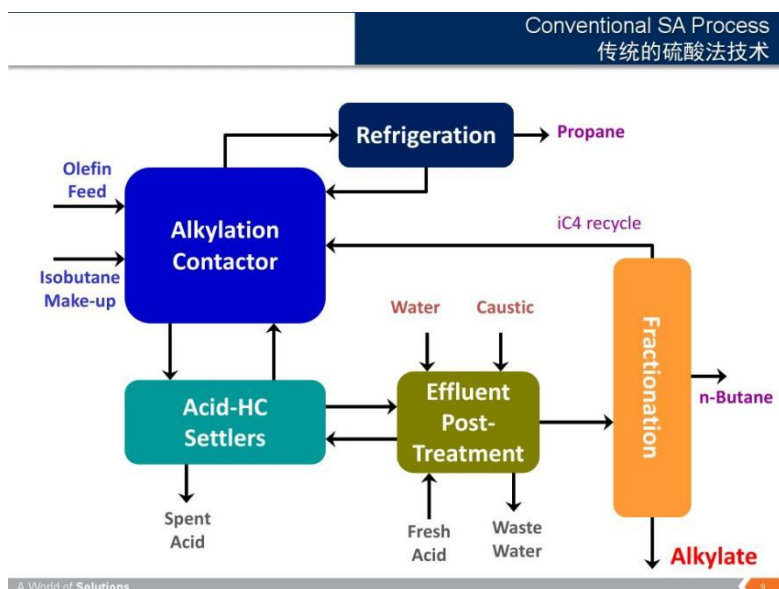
Conventional SA Process
传统的硫酸法技术

Refrigeration

Propane

Olefin Feed

Alkylation Contactor

iC4 recycle

Isobutane Make-up

Water

Caustic

Fractionation

n-Butane

Acid-HC Settlers

Effluent Post-Treatment

Spent Acid

Fresh Acid

Waste Water

Alkylate

A World of Solutions

9